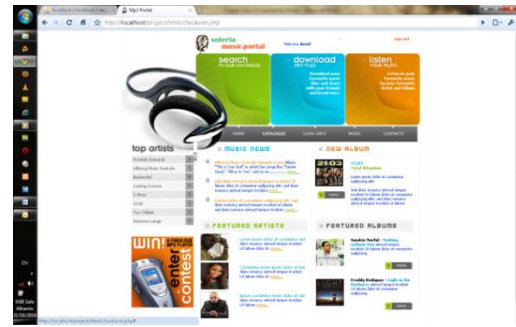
localhost/localhost/Cart...
Mp3 Portal
http://localhost/project/html/checkout.php

soteria
music portal
Welcome david
sign out

search
IN OUR DATABASE

download
MP3 FILES
Download your favourite music files and share with your friends and loved ones.

listen
YOUR MUSIC
Listen to your favourite music for more favourite Artist and Album

HOME
CATALOGUE
LOCAL MP3
MUSIC
CONTACTS

top artists
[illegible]
Hillsong Music Australia
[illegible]
Casting Crowns
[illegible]
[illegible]
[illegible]
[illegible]

MUSIC NEWS
NEW ALBUM
FEATURED ARTISTS
FEATURED ALBUMS

WIN!
enter contest

EN
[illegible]
http://localhost/project/html/checkout.php#